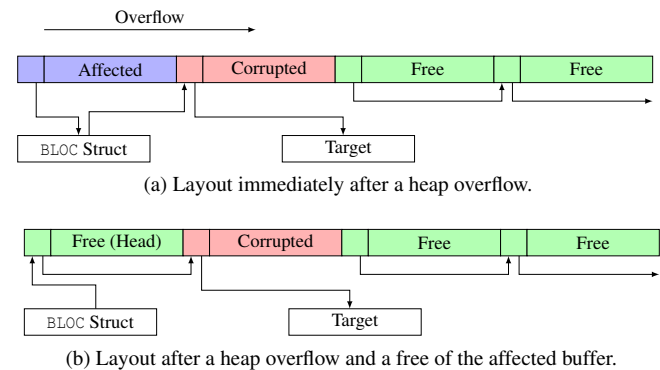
Overflow

Affected

Corrupted

Free

Free

BLOC Struct

Target

(a) Layout immediately after a heap overflow.

Free (Head)

Corrupted

Free

Free

BLOC Struct

Target

(b) Layout after a heap overflow and a free of the affected buffer.